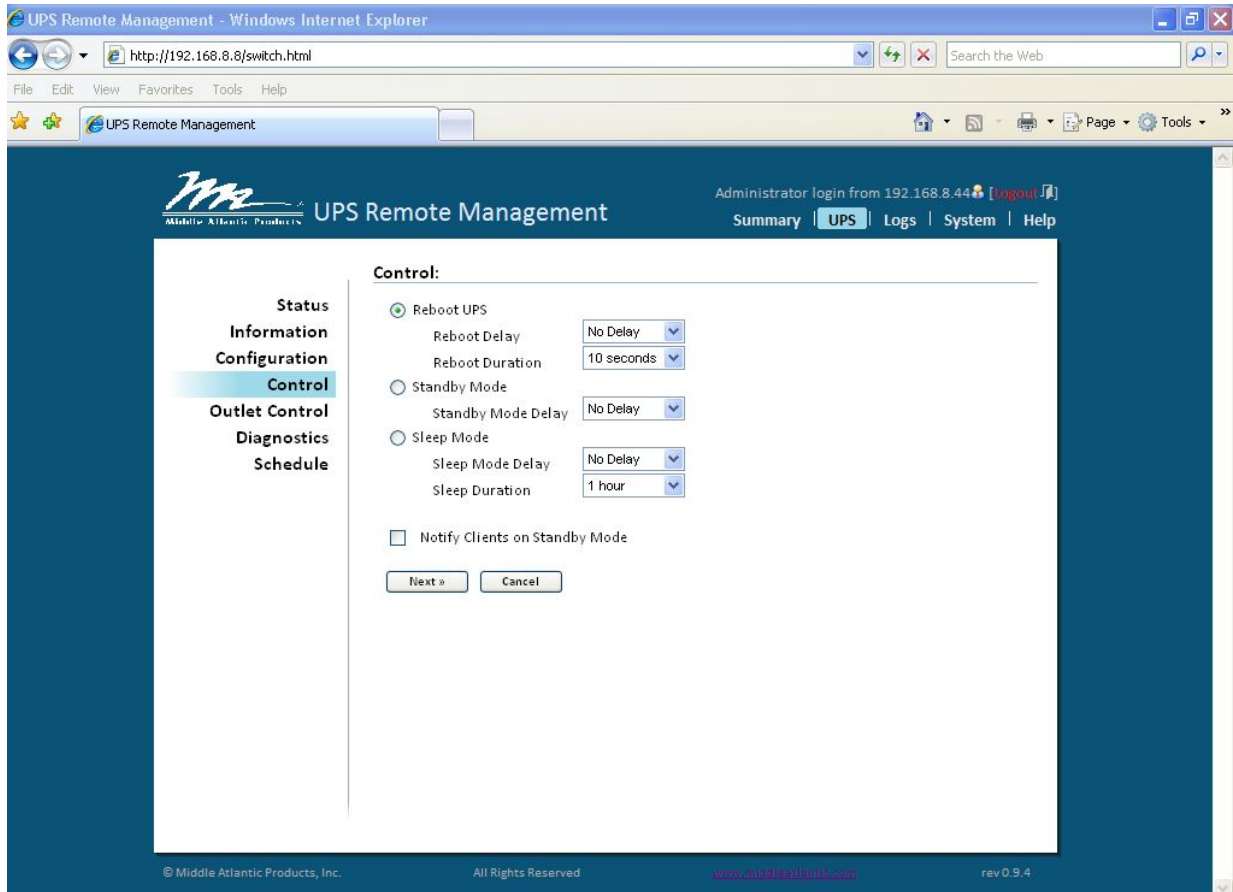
UPS Remote Management - Windows Internet Explorer

http://192.168.8.8/switch.html

Search the Web

File Edit View Favorites Tools Help

UPS Remote Management

Page ▾ Tools ▾

Middle Atlantic Products

UPS Remote Management

Administrator login from 192.168.8.44 [Logout]

Summary | UPS | Logs | System | Help

Status
Information
Configuration
Control
Outlet Control
Diagnostics
Schedule

Control:

Reboot UPS
Reboot Delay No Delay
Reboot Duration 10 seconds
Standby Mode
Standby Mode Delay No Delay
Sleep Mode
Sleep Mode Delay No Delay
Sleep Duration 1 hour

Notify Clients on Standby Mode

Next » Cancel

© Middle Atlantic Products, Inc. All Rights Reserved www.middleatlantic.com rev 0.9.4